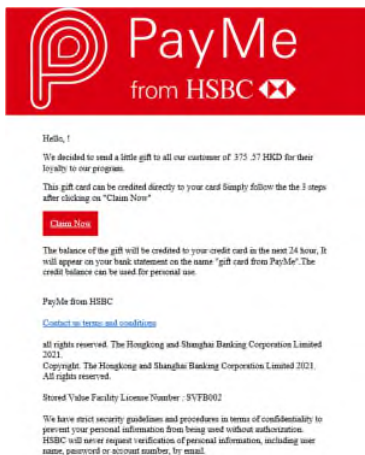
PayMe
from HSBC

Hello, !

We decided to send a little gift to all our customer of 375 .57 HKD for their loyalty to our program.

This gift card can be credited directly to your card Simply follow the the 3 steps after clicking on "Claim Now"

Claim Now

The balance of the gift will be credited to your credit card in the next 24 hour, It will appear on your bank statement on the name "gift card from PayMe".The credit balance can be used for personal use.

PayMe from HSBC

Contact us terms and conditions

all rights reserved. The Hongkong and Shanghai Banking Corporation Limited 2021.
Copyright. The Hongkong and Shanghai Banking Corporation Limited 2021. All rights reserved.

Stored Value Facility License Number : SVFB002

We have strict security guidelines and procedures in terms of confidentiality to prevent your personal information from being used without authorization. HSBC will never request verification of personal information, including user name, password or account number, by email.